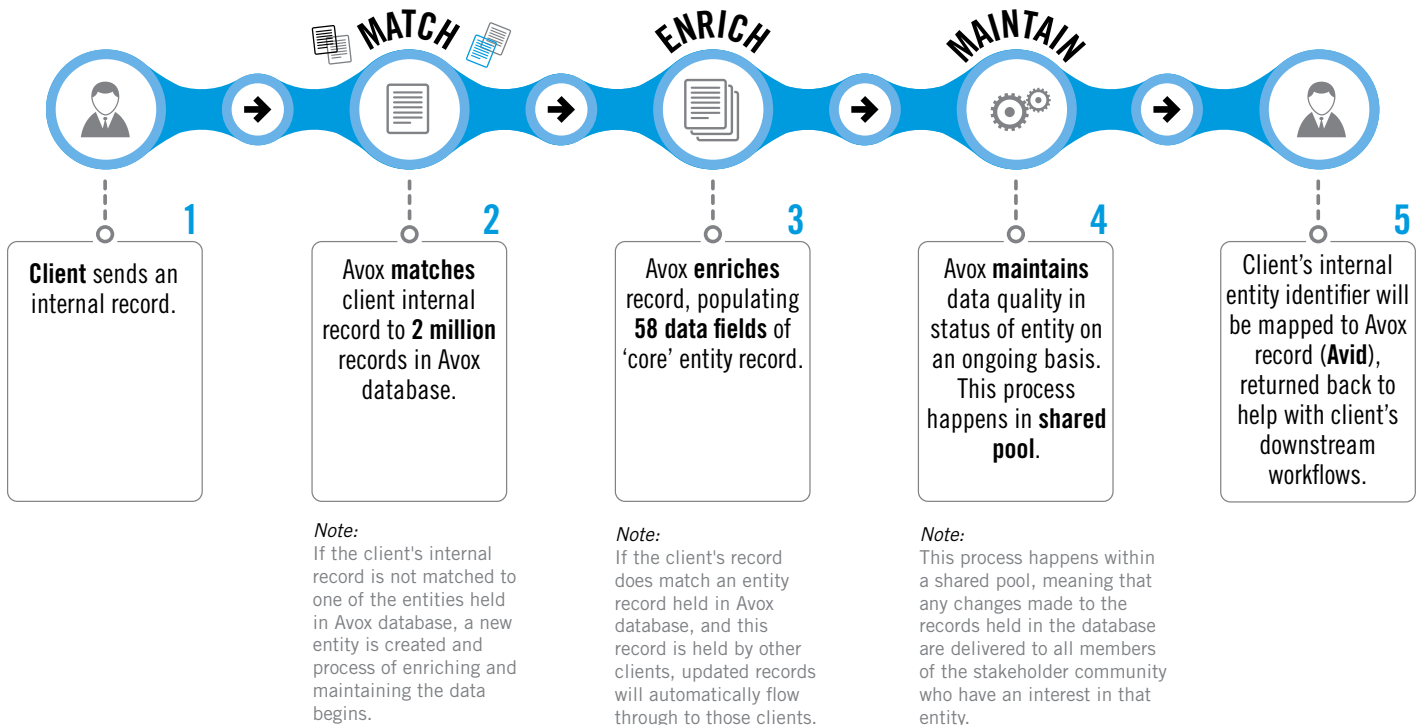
MATCH

ENRICH

MAINTAIN

1

**Client** sends an internal record.

2

Avox **matches** client internal record to **2 million** records in Avox database.

Note:
If the client's internal record is not matched to one of the entities held in Avox database, a new entity is created and process of enriching and maintaining the data begins.

3

Avox **enriches** record, populating **58 data fields** of 'core' entity record.

Note:
If the client's record does match an entity record held in Avox database, and this record is held by other clients, updated records will automatically flow through to those clients.

4

Avox **maintains** data quality in status of entity on an ongoing basis. This process happens in **shared pool**.

Note:
This process happens within a shared pool, meaning that any changes made to the records held in the database are delivered to all members of the stakeholder community who have an interest in that entity.

5

Client's internal entity identifier will be mapped to Avox record (**Avid**), returned back to help with client's downstream workflows.